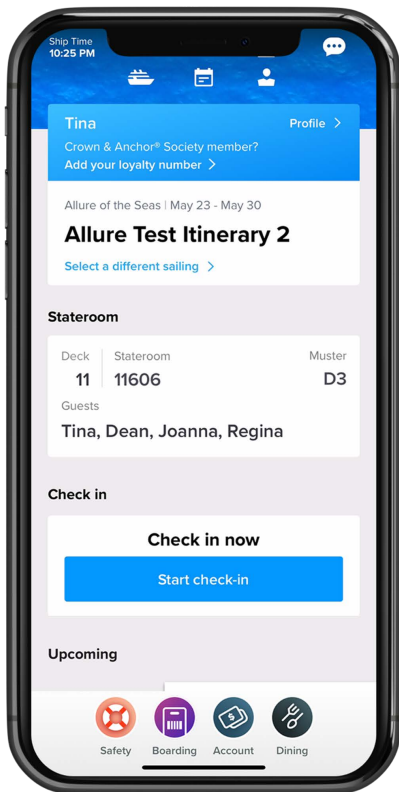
Ship Time
10:25 PM

Tina
Profile >
Crown & Anchor® Society member?
Add your loyalty number >

Allure of the Seas | May 23 - May 30
Allure Test Itinerary 2
Select a different sailing >

Stateroom

| Deck | Stateroom | Muster |
|---|---|---|
| 11 | 11606 | D3 |

Guests
Tina, Dean, Joanna, Regina

Check in

Check in now
Start check-in

Upcoming

Safety
Boarding
Account
Dining